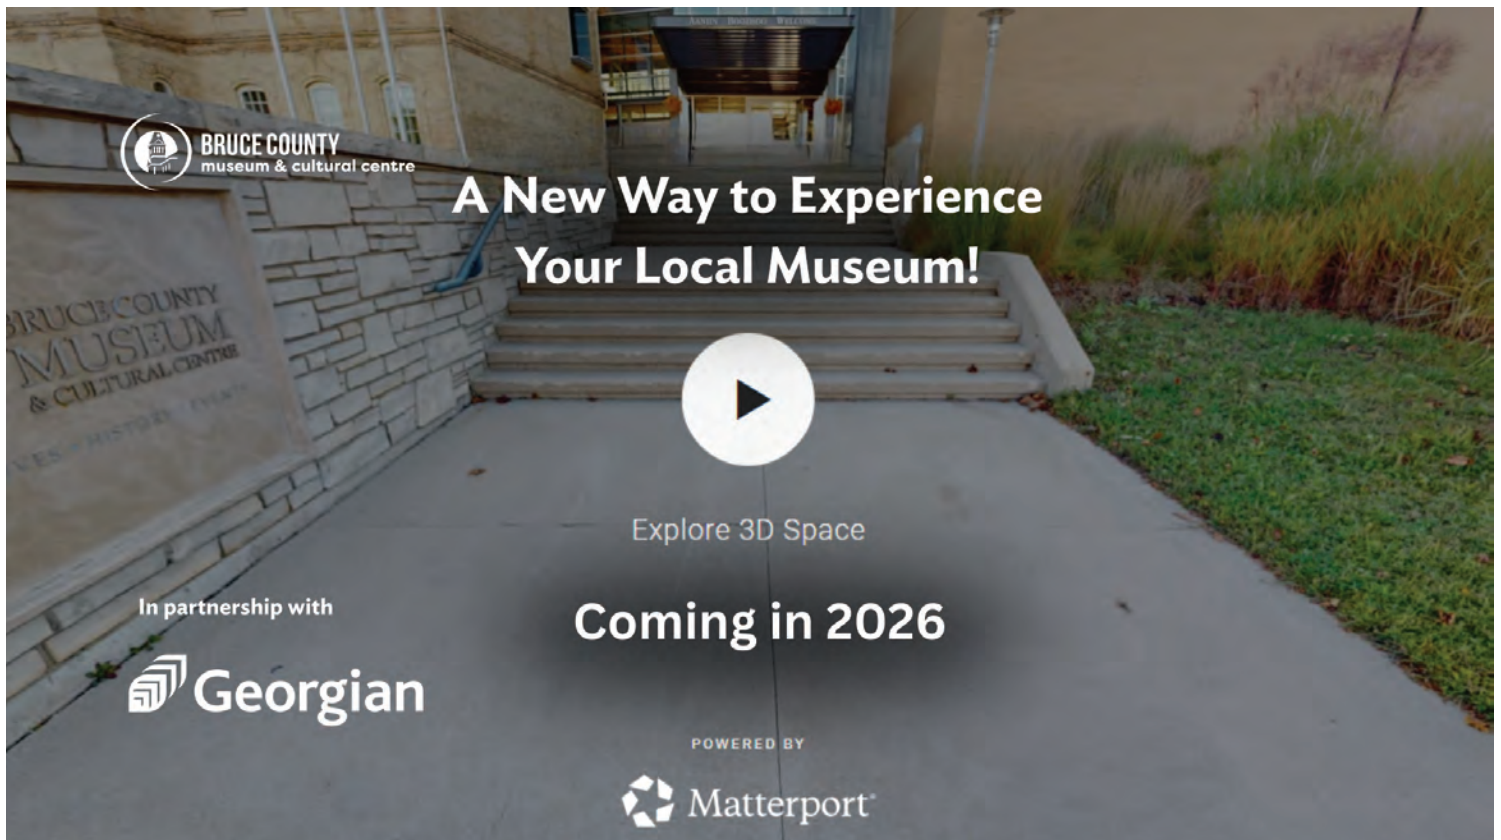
BRUCE COUNTY
museum & cultural centre

A New Way to Experience Your Local Museum!

BRUCE COUNTY
MUSEUM
& CULTURAL CENTRE

Explore 3D Space

In partnership with

Georgian

Coming in 2026

POWERED BY

Matterport